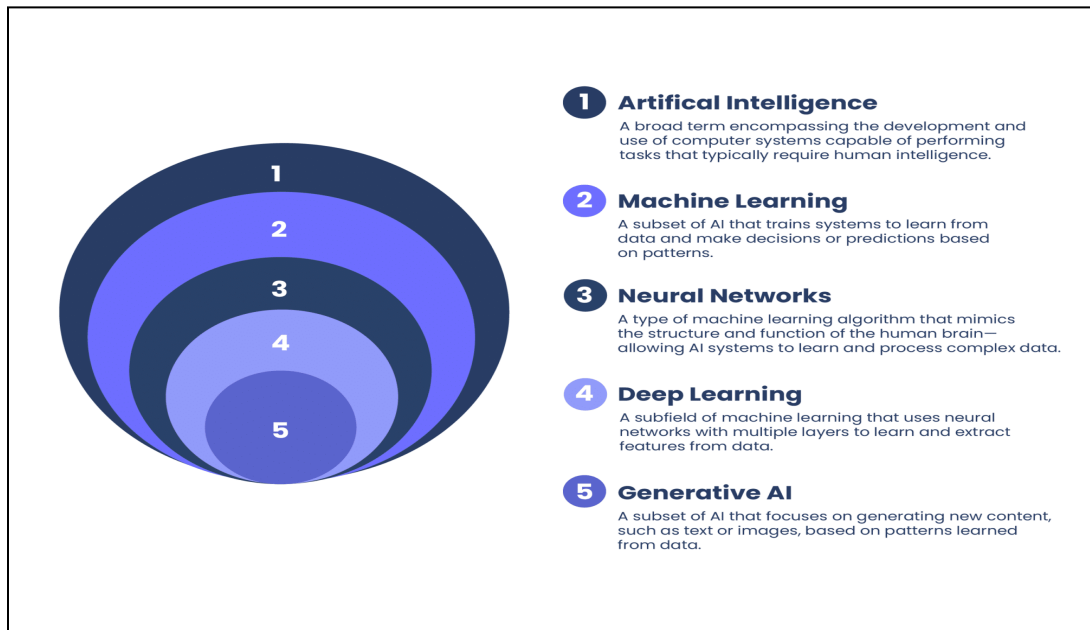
1
2
3
4
5

1 Artifical Intelligence
A broad term encompassing the development and use of computer systems capable of performing tasks that typically require human intelligence.

2 Machine Learning
A subset of AI that trains systems to learn from data and make decisions or predictions based on patterns.

3 Neural Networks
A type of machine learning algorithm that mimics the structure and function of the human brain—allowing AI systems to learn and process complex data.

4 Deep Learning
A subfield of machine learning that uses neural networks with multiple layers to learn and extract features from data.

5 Generative AI
A subset of AI that focuses on generating new content, such as text or images, based on patterns learned from data.